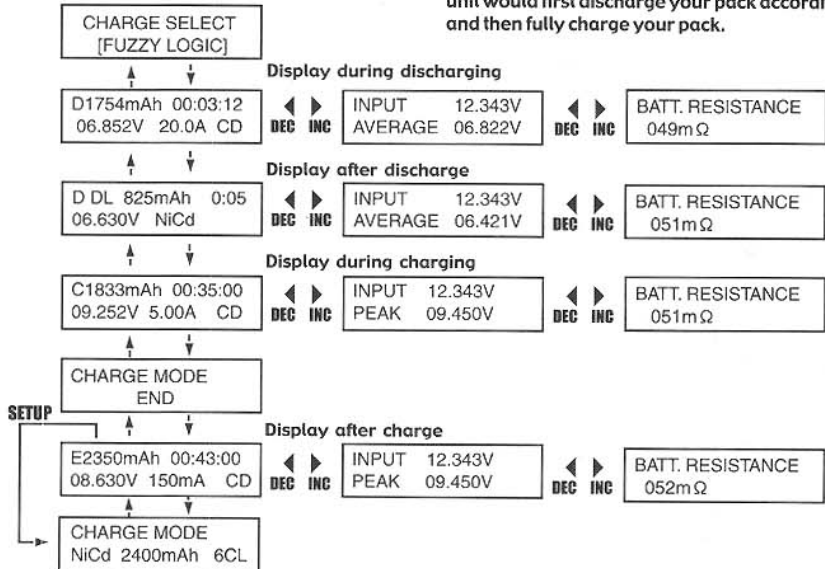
unit would first discharge your pack accor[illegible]
and then fully charge your pack.

CHARGE SELECT
[FUZZY LOGIC]

Display during discharging

D1754mAh 00:03:12
06.852V 20.0A CD

DEC INC

INPUT 12.343V
AVERAGE 06.822V

DEC INC

BATT. RESISTANCE
049m$\Omega$

Display after discharge

D DL 825mAh 0:05
06.630V NiCd

DEC INC

INPUT 12.343V
AVERAGE 06.421V

DEC INC

BATT. RESISTANCE
051m$\Omega$

Display during charging

C1833mAh 00:35:00
09.252V 5.00A CD

DEC INC

INPUT 12.343V
PEAK 09.450V

DEC INC

BATT. RESISTANCE
051m$\Omega$

CHARGE MODE
END

SETUP

Display after charge

E2350mAh 00:43:00
08.630V 150mA CD

DEC INC

INPUT 12.343V
PEAK 09.450V

DEC INC

BATT. RESISTANCE
052m$\Omega$

CHARGE MODE
NiCd 2400mAh 6CL